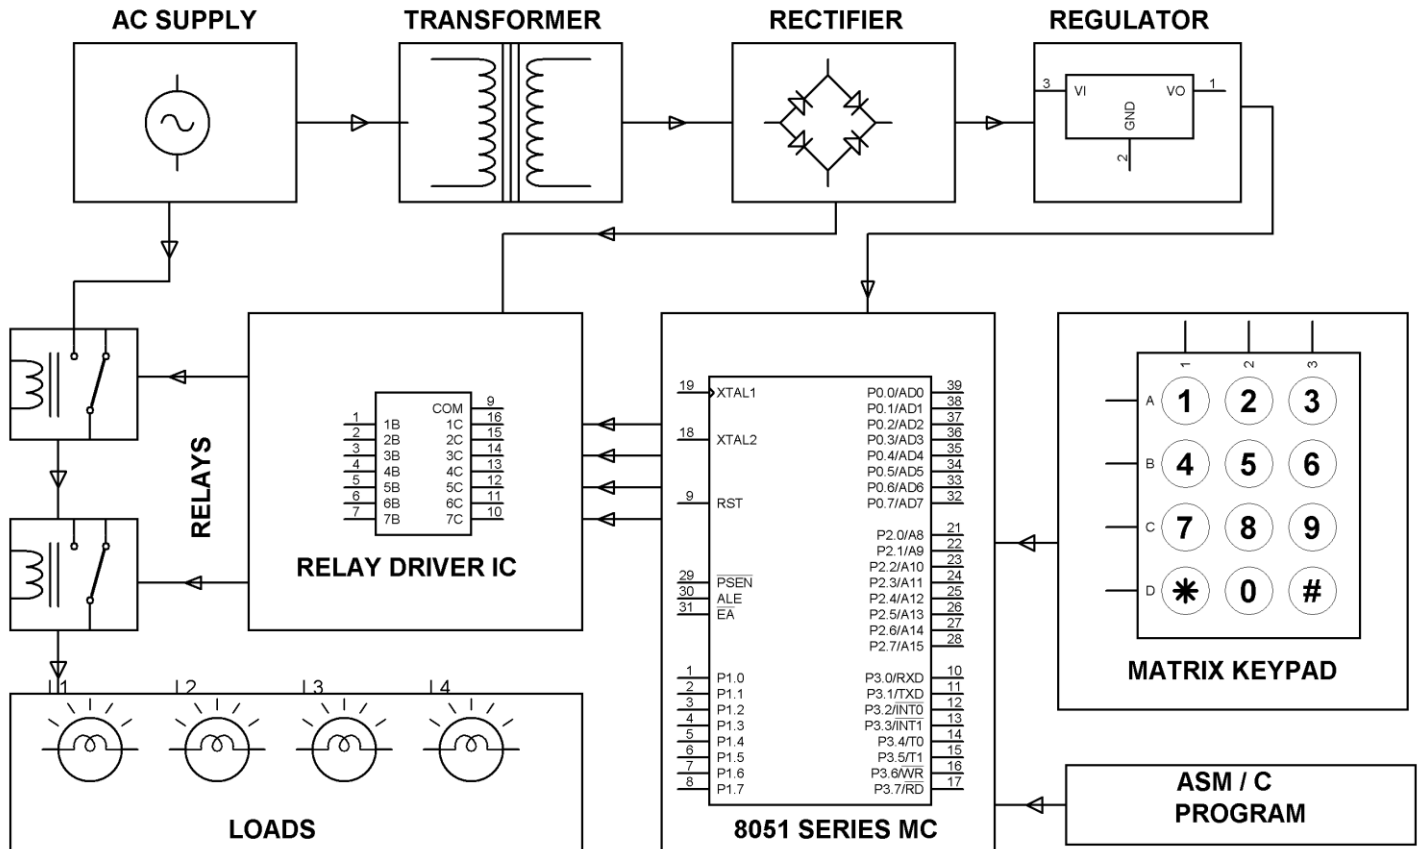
AC SUPPLY

TRANSFORMER

RECTIFIER

REGULATOR

3 VI VO 1
GND
2

RELAYS

1 1B
2 2B
3 3B
4 4B
5 5B
6 6B
7 7B
COM 9
1C 16
2C 15
3C 14
4C 13
5C 12
6C 11
7C 10

RELAY DRIVER IC

19 XTAL1
18 XTAL2
9 RST
29 $\overline{PSEN}$
30 ALE
31 $\overline{EA}$
1 P1.0
2 P1.1
3 P1.2
4 P1.3
5 P1.4
6 P1.5
7 P1.6
8 P1.7

P0.0/AD0 39
P0.1/AD1 38
P0.2/AD2 37
P0.3/AD3 36
P0.4/AD4 35
P0.5/AD5 34
P0.6/AD6 33
P0.7/AD7 32
P2.0/A8 21
P2.1/A9 22
P2.2/A10 23
P2.3/A11 24
P2.4/A12 25
P2.5/A13 26
P2.6/A14 27
P2.7/A15 28
P3.0/RXD 10
P3.1/TXD 11
P3.2/$\overline{INT0}$ 12
P3.3/$\overline{INT1}$ 13
P3.4/T0 14
P3.5/T1 15
P3.6/$\overline{WR}$ 16
P3.7/$\overline{RD}$ 17

8051 SERIES MC

1 2 3
A 1 2 3
B 4 5 6
C 7 8 9
D ✱ 0 #

MATRIX KEYPAD

1 2 3 4

LOADS

ASM / C PROGRAM